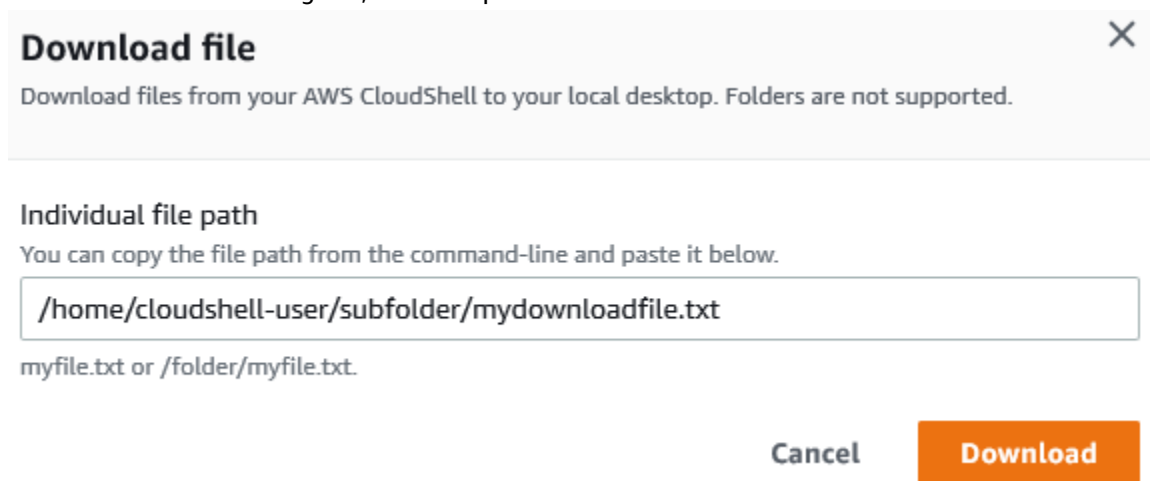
Download file

Download files from your AWS CloudShell to your local desktop. Folders are not supported.

Individual file path

You can copy the file path from the command-line and paste it below.

/home/cloudshell-user/subfolder/mydownloadfile.txt

myfile.txt or /folder/myfile.txt.

Cancel

Download